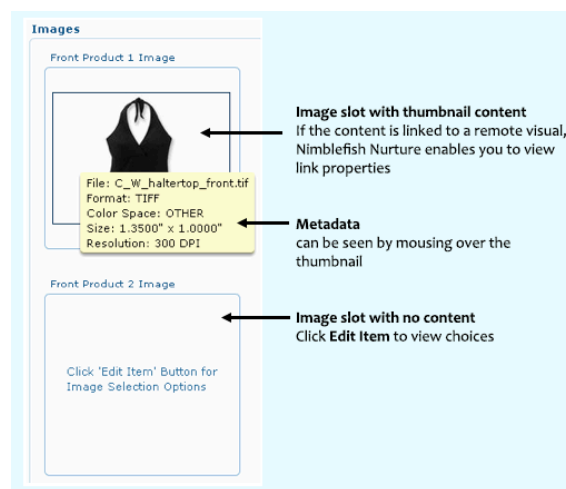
Images

Front Product 1 Image

File: C_W_haltertop_front.tif
Format: TIFF
Color Space: OTHER
Size: 1.3500" x 1.0000"
Resolution: 300 DPI

Front Product 2 Image

Click 'Edit Item' Button for Image Selection Options

**Image slot with thumbnail content**
If the content is linked to a remote visual, Nimblefish Nurture enables you to view link properties

**Metadata**
can be seen by mousing over the thumbnail

**Image slot with no content**
Click **Edit Item** to view choices